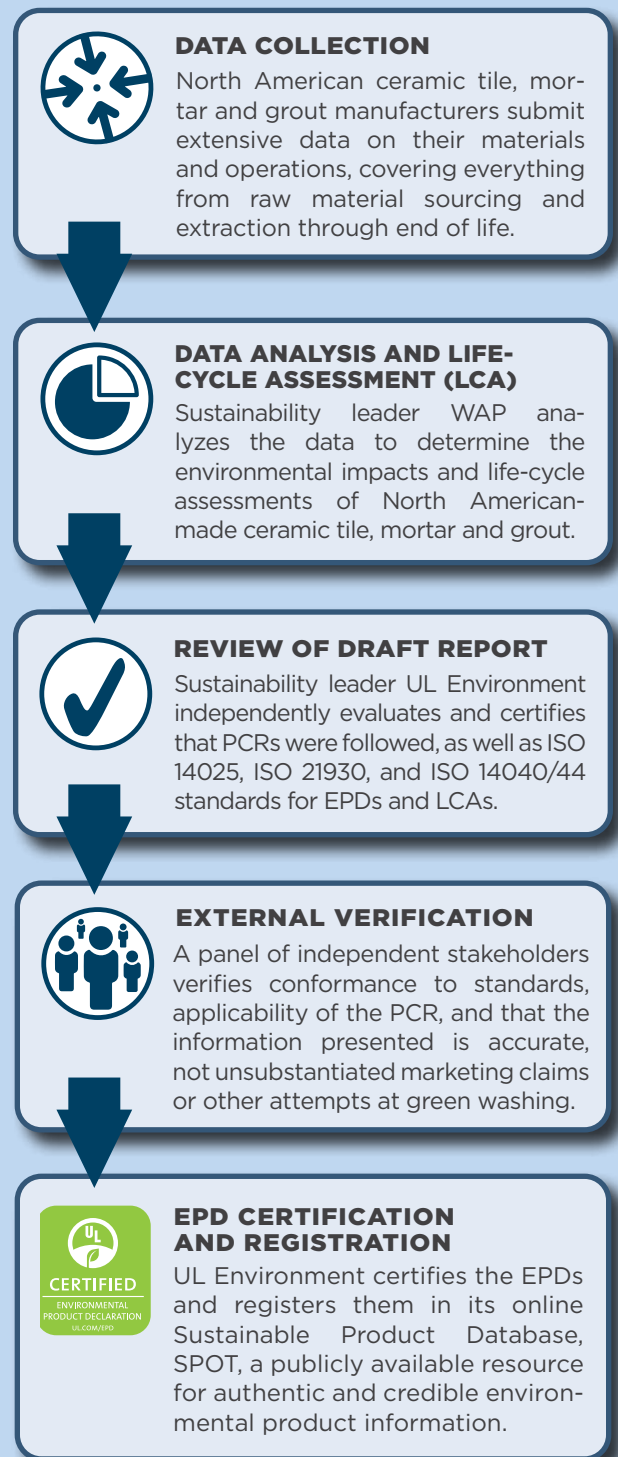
DATA COLLECTION

North American ceramic tile, mortar and grout manufacturers submit extensive data on their materials and operations, covering everything from raw material sourcing and extraction through end of life.

DATA ANALYSIS AND LIFE-CYCLE ASSESSMENT (LCA)

Sustainability leader WAP analyzes the data to determine the environmental impacts and life-cycle assessments of North American-made ceramic tile, mortar and grout.

REVIEW OF DRAFT REPORT

Sustainability leader UL Environment independently evaluates and certifies that PCRs were followed, as well as ISO 14025, ISO 21930, and ISO 14040/44 standards for EPDs and LCAs.

EXTERNAL VERIFICATION

A panel of independent stakeholders verifies conformance to standards, applicability of the PCR, and that the information presented is accurate, not unsubstantiated marketing claims or other attempts at green washing.

UL CERTIFIED ENVIRONMENTAL PRODUCT DECLARATION UL.COM/EPD

EPD CERTIFICATION AND REGISTRATION

UL Environment certifies the EPDs and registers them in its online Sustainable Product Database, SPOT, a publicly available resource for authentic and credible environmental product information.